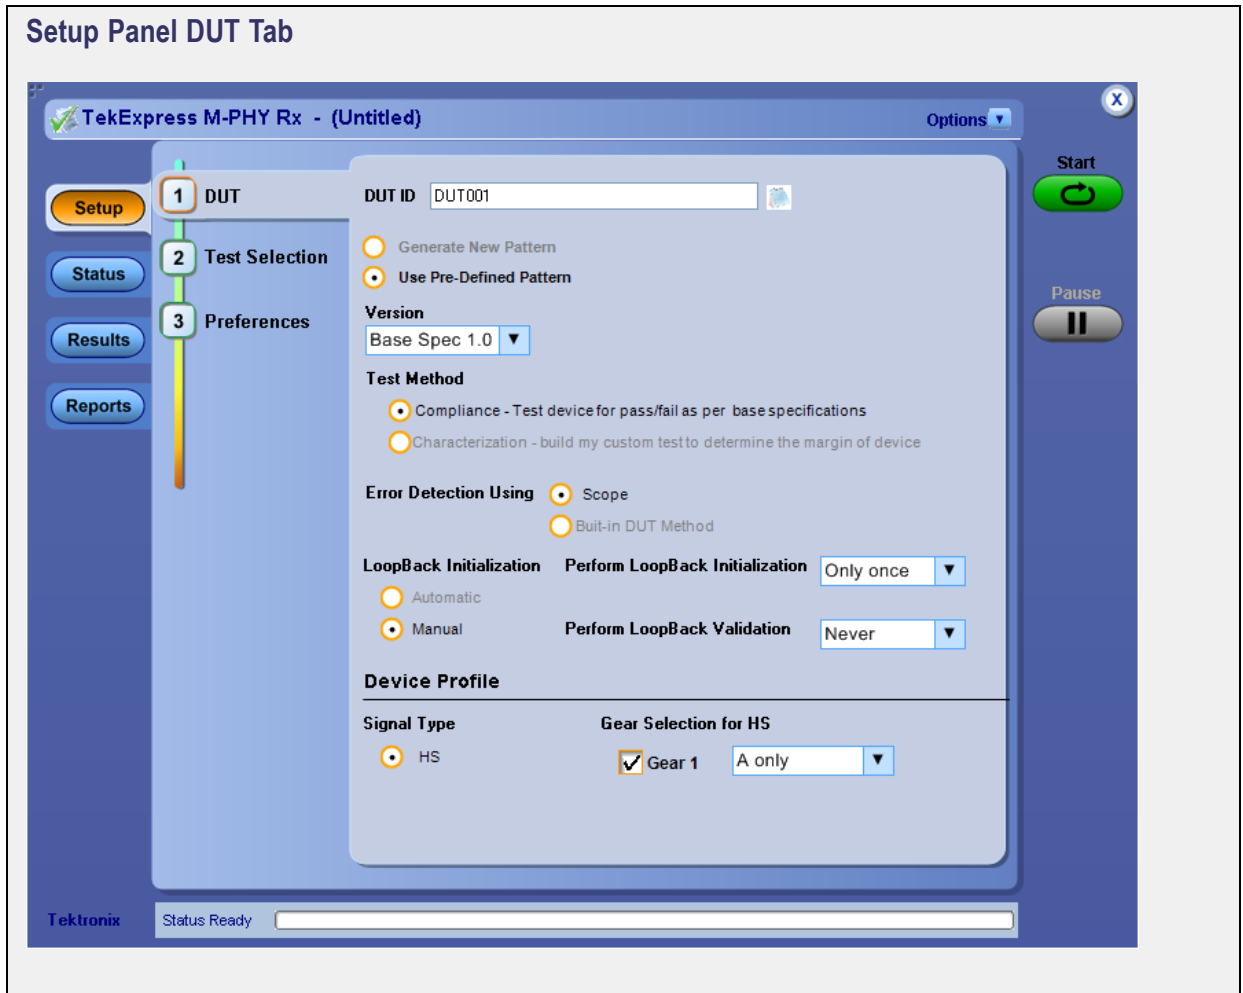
Setup Panel DUT Tab

TekExpress M-PHY Rx - (Untitled)

Options

X

Setup

Status

Results

Reports

1 DUT

2 Test Selection

3 Preferences

DUT ID DUT001

Generate New Pattern

Use Pre-Defined Pattern

Version

Base Spec 1.0

Test Method

Compliance - Test device for pass/fail as per base specifications

Characterization - build my custom test to determine the margin of device

Error Detection Using Scope

Buit-in DUT Method

LoopBack Initialization

Perform LoopBack Initialization Only once

Automatic

Manual

Perform LoopBack Validation Never

Device Profile

Signal Type

HS

Gear Selection for HS

Gear 1 A only

Start

Pause

Tektronix

Status Ready